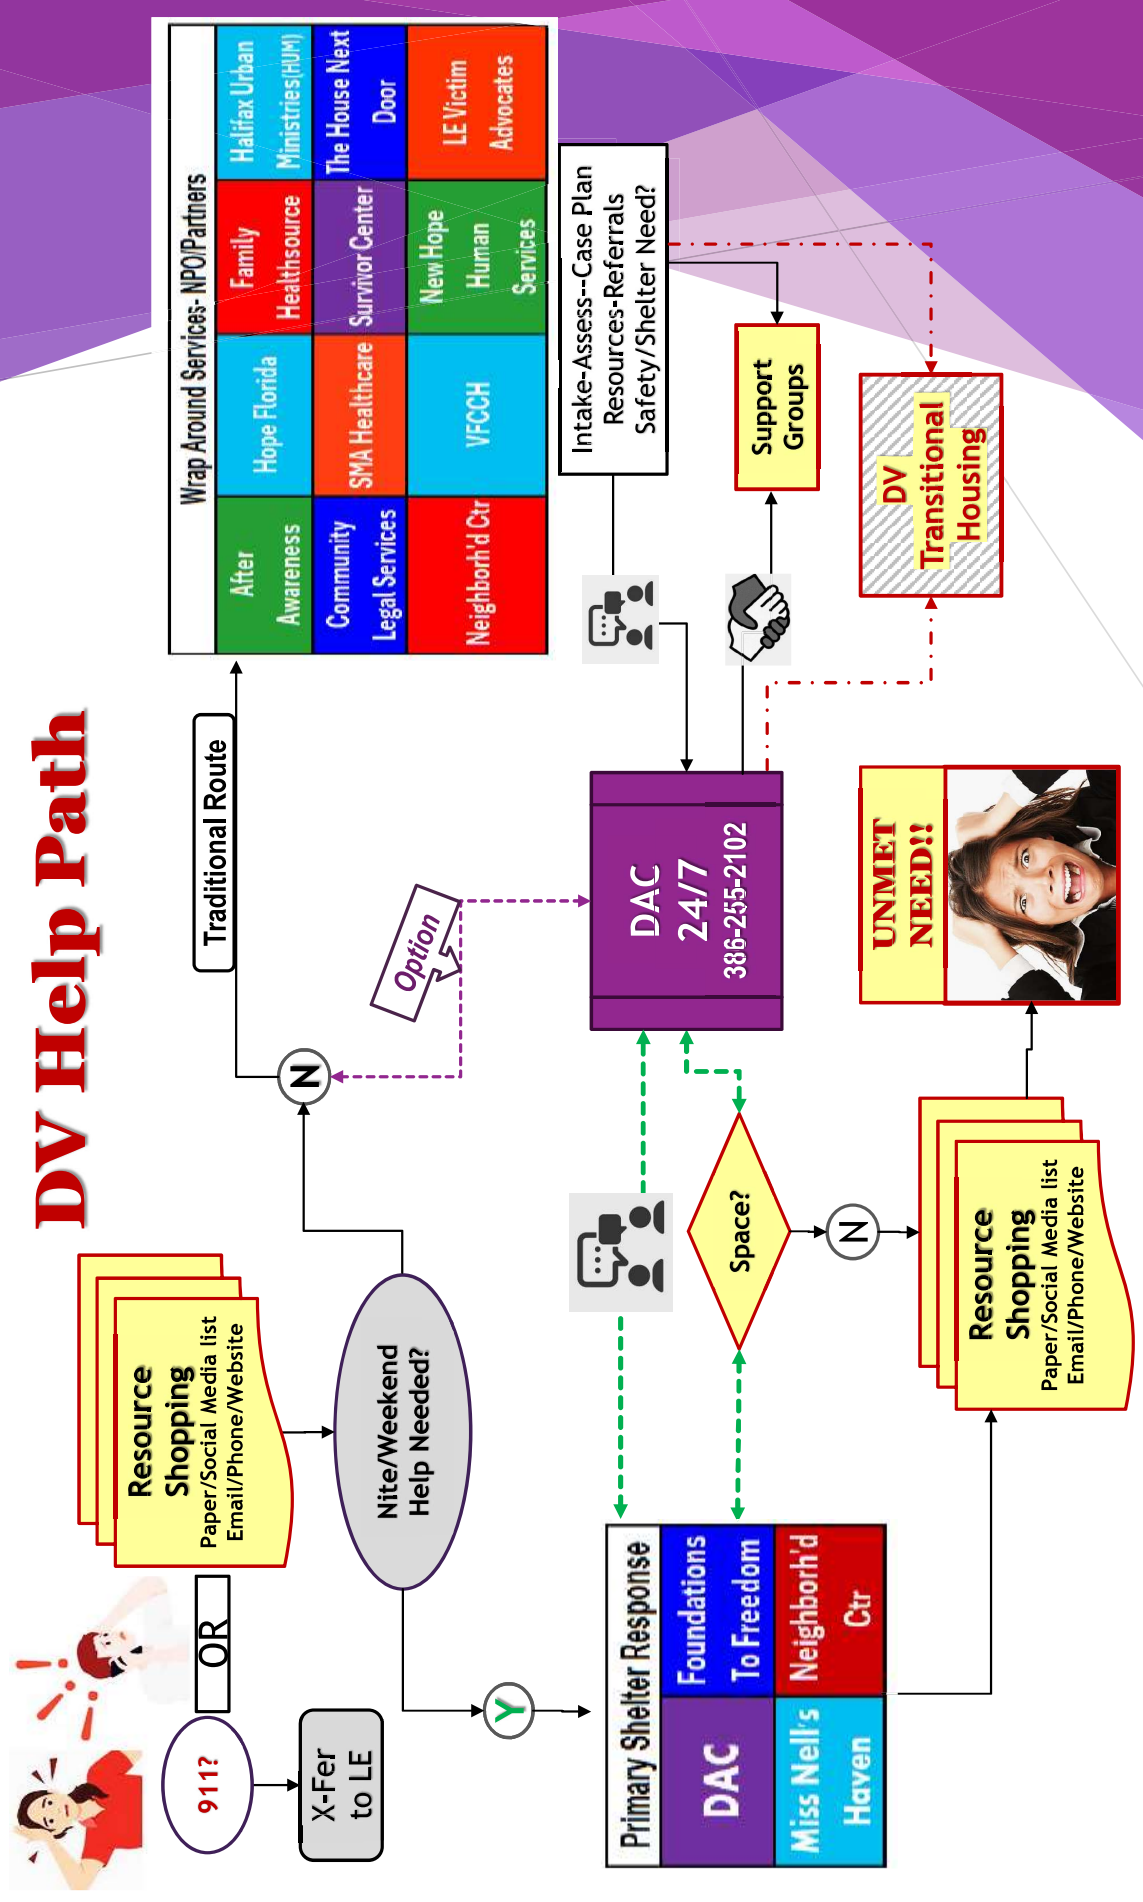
DV Help Path

911?

X-Fer to LE

OR

Resource Shopping
Paper/Social Media list
Email/Phone/Website

Nite/Weekend Help Needed?

Y

N

Traditional Route

Option

Wrap Around Services- NPO/Partners

| After Awareness | Hope Florida | Family Healthsource | Halifax Urban Ministries(HUM) |
|---|---|---|---|
| Community Legal Services | SMA Healthcare | Survivor Center | The House Next Door |
| Neighborh'd Ctr | VFCCH | New Hope Human Services | LE Victim Advocates |

Intake-Assess--Case Plan
Resources-Referrals
Safety/Shelter Need?

Support Groups

DV Transitional Housing

DAC
24/7
386-255-2102

UNMET NEED!!

Space?

N

Resource Shopping
Paper/Social Media list
Email/Phone/Website

Primary Shelter Response

| DAC | Foundations To Freedom |
|---|---|
| Miss Nell's Haven | Neighborh'd Ctr |